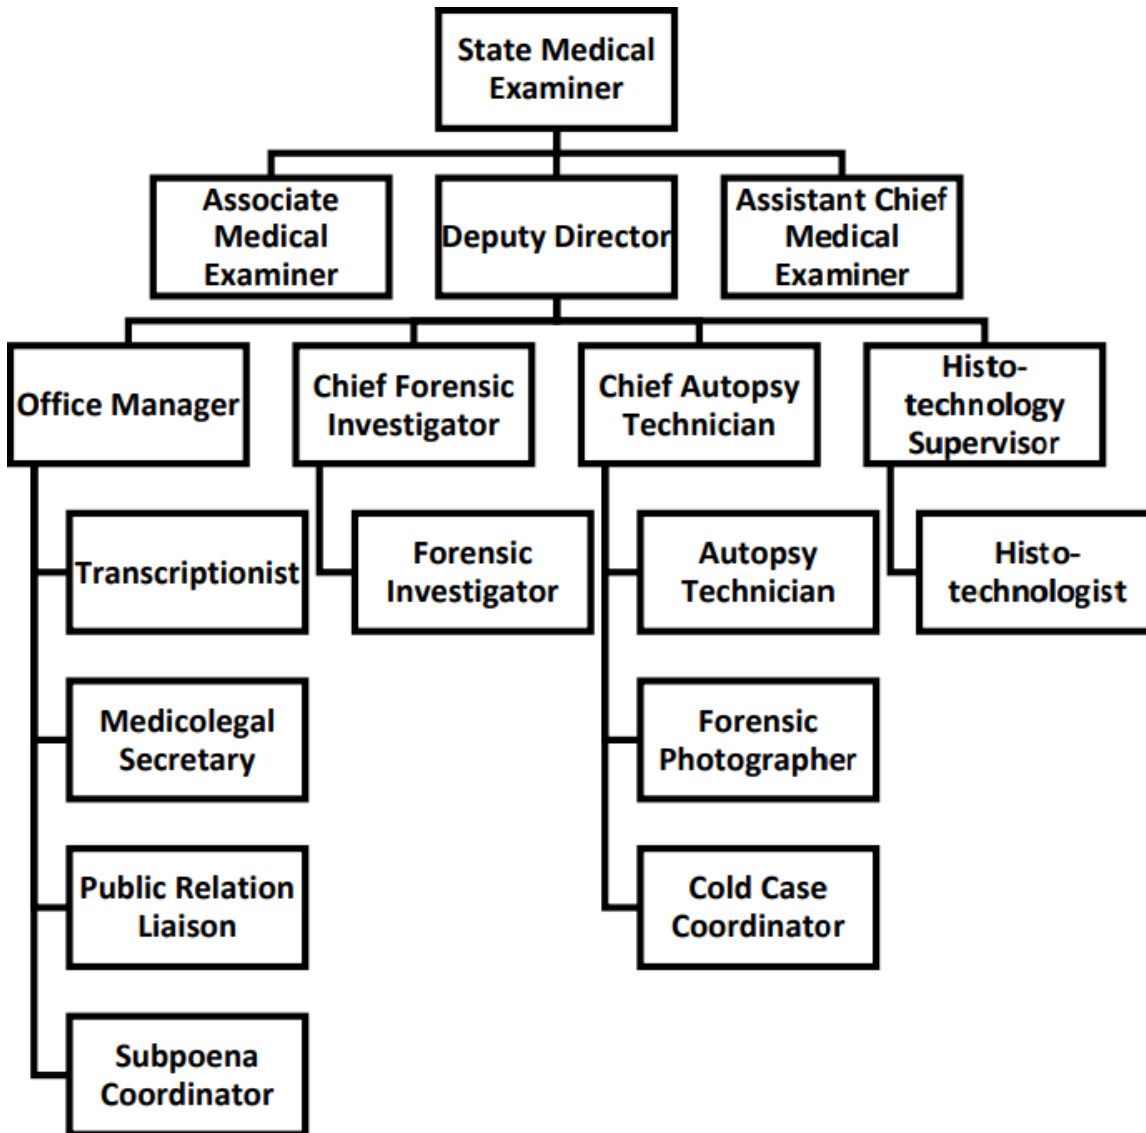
State Medical Examiner

Associate Medical Examiner

Deputy Director

Assistant Chief Medical Examiner

Office Manager

Chief Forensic Investigator

Chief Autopsy Technician

Histo-technology Supervisor

Transcriptionist

Forensic Investigator

Autopsy Technician

Histo-technologist

Medicolegal Secretary

Forensic Photographer

Public Relation Liaison

Cold Case Coordinator

Subpoena Coordinator